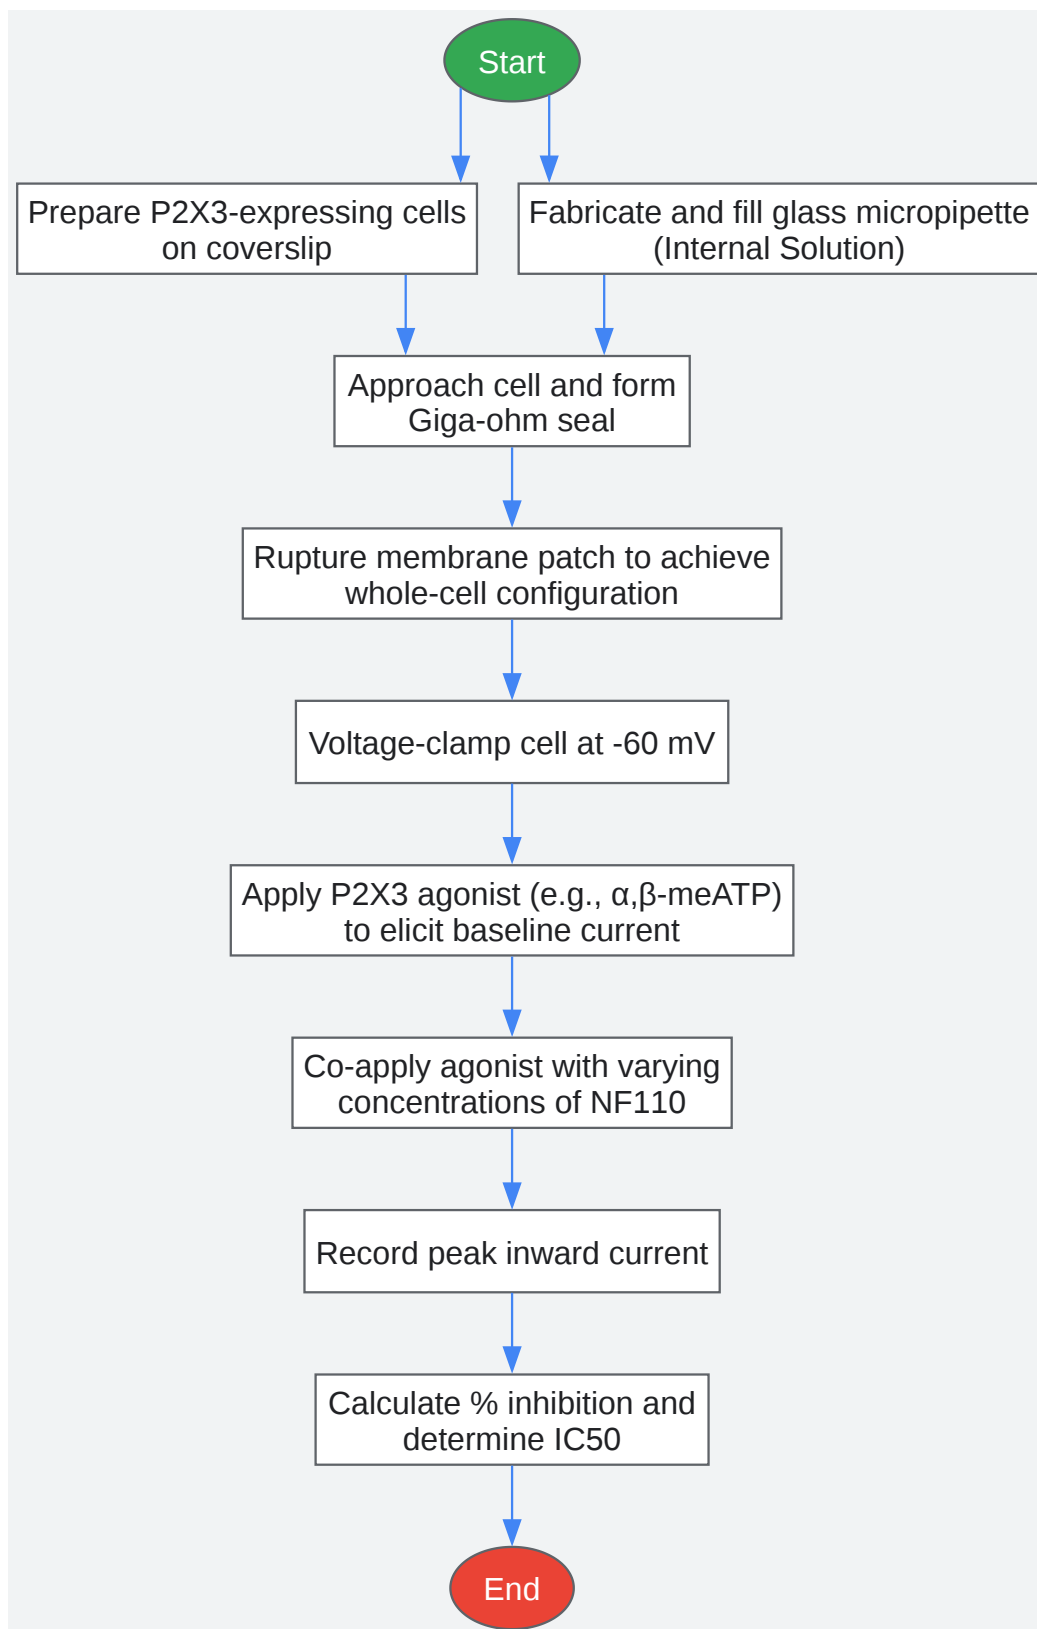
Start

Prepare P2X3-expressing cells on coverslip

Fabricate and fill glass micropipette (Internal Solution)

Approach cell and form Giga-ohm seal

Rupture membrane patch to achieve whole-cell configuration

Voltage-clamp cell at -60 mV

Apply P2X3 agonist (e.g., α,β-meATP) to elicit baseline current

Co-apply agonist with varying concentrations of NF110

Record peak inward current

Calculate % inhibition and determine IC50

End